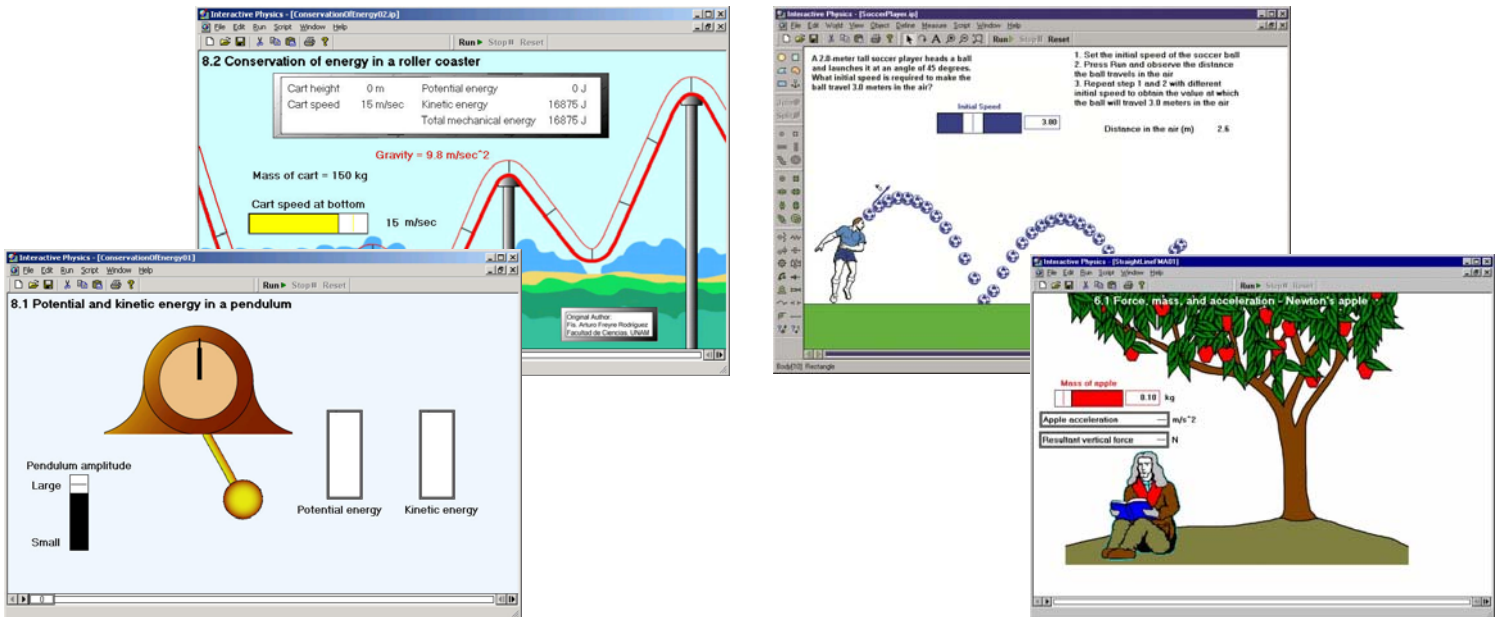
Interactive Physics - [ConservationOfEnergy02.ip]
File Edit Run Script Window Help
Run Stop Reset
8.2 Conservation of energy in a roller coaster

| Cart height | 0 m | Potential energy | 0 J |
|---|---|---|---|
| Cart speed | 15 m/sec | Kinetic energy | 16875 J |
| | | Total mechanical energy | 16875 J |

Gravity = 9.8 m/sec^2
Mass of cart = 150 kg
Cart speed at bottom
15 m/sec
Original Author:
Fís. Arturo Freyre Rodríguez
Facultad de Ciencias, UNAM

Interactive Physics - [ConservationOfEnergy01]
File Edit Run Script Window Help
Run Stop Reset
8.1 Potential and kinetic energy in a pendulum
Pendulum amplitude
Large
Small
Potential energy
Kinetic energy

Interactive Physics - [SoccerPlayer.ip]
File Edit World View Object Define Measure Script Window Help
Run Stop Reset
A 2.0-meter tall soccer player heads a ball and launches it at an angle of 45 degrees. What initial speed is required to make the ball travel 3.0 meters in the air?
1. Set the initial speed of the soccer ball
2. Press Run and observe the distance the ball travels in the air
3. Repeat step 1 and 2 with different initial speed to obtain the value at which the ball will travel 3.0 meters in the air
Initial Speed
3.00
Distance in the air (m) 2.6
Body[10] Rectangle

Interactive Physics - [StraightLineFMA01]
File Edit Run Script Window Help
Run Stop Reset
6.1 Force, mass, and acceleration - Newton's apple
Mass of apple
0.10 kg
Apple acceleration --- m/s^2
Resultant vertical force --- N